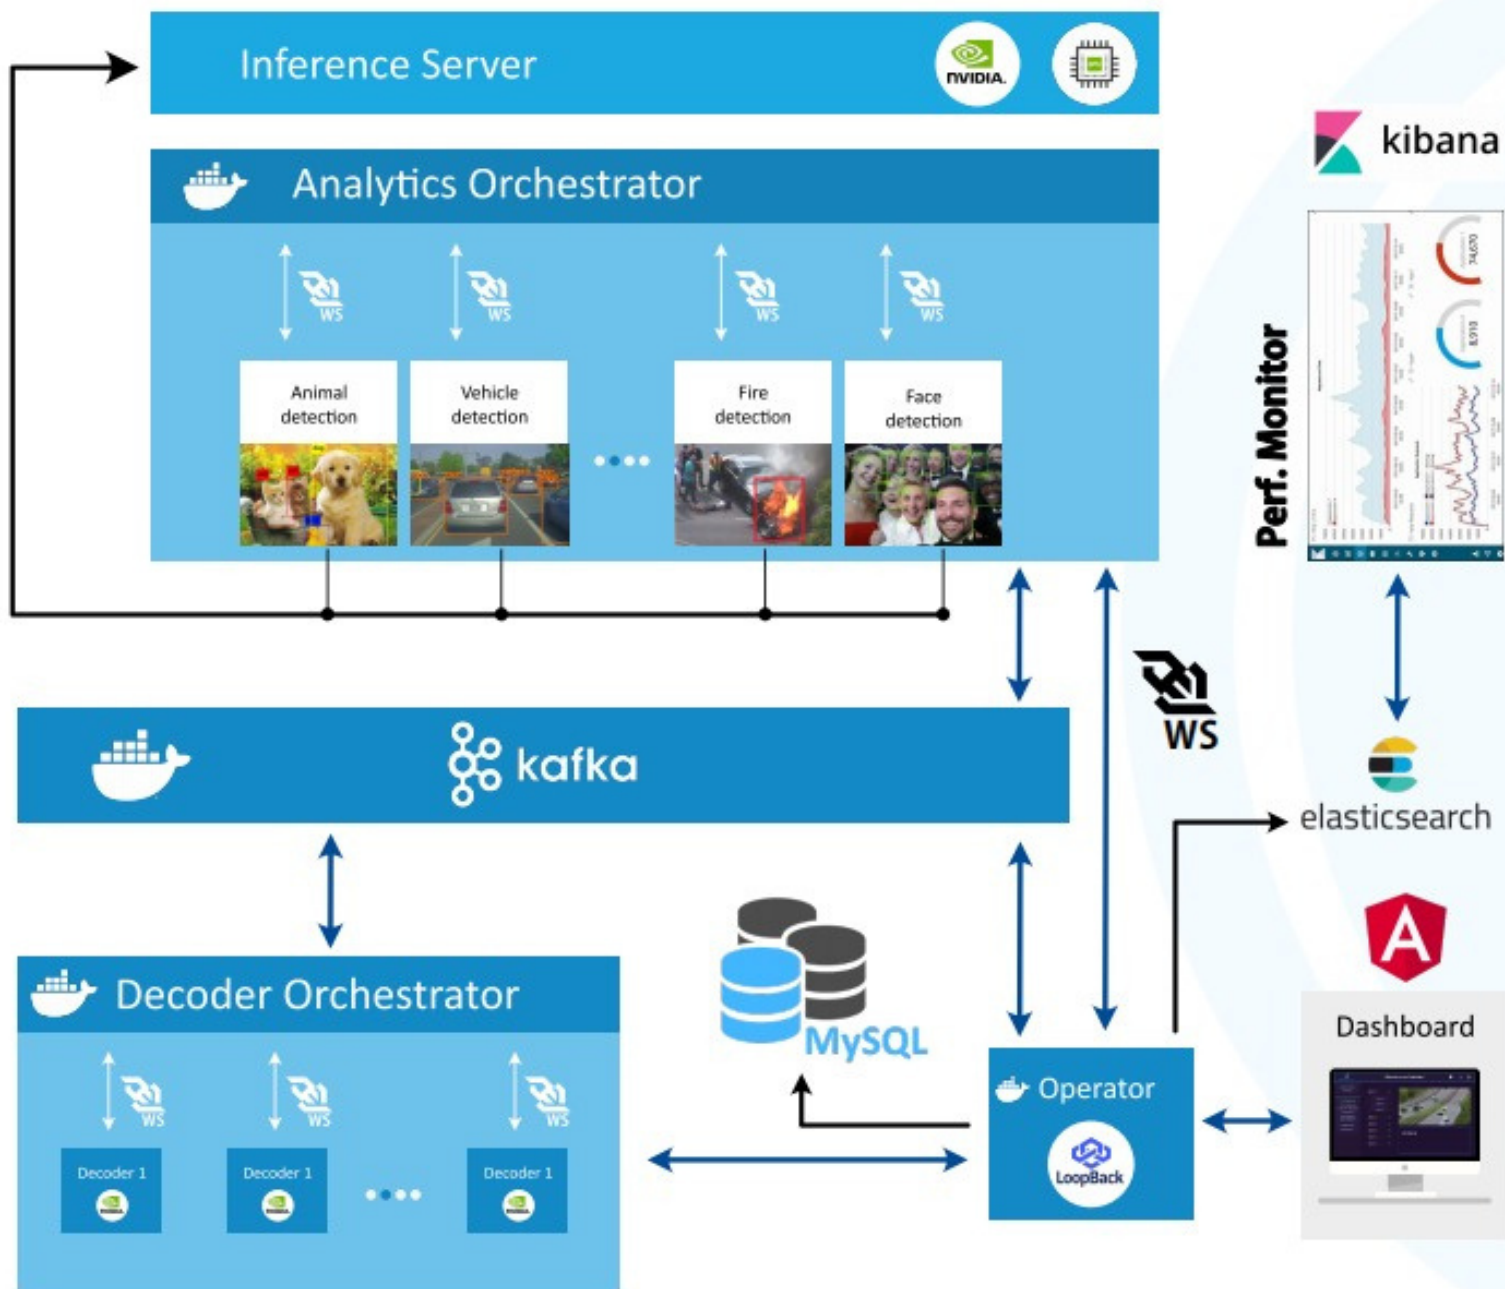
Inference Server

NVIDIA

Analytics Orchestrator

WS

WS

WS

WS

Animal detection

Vehicle detection

Fire detection

Face detection

kibana

Perf. Monitor

WS

kafka

elasticsearch

Decoder Orchestrator

MySQL

Dashboard

WS

WS

WS

Operator

LoopBack

Decoder 1

Decoder 1

Decoder 1